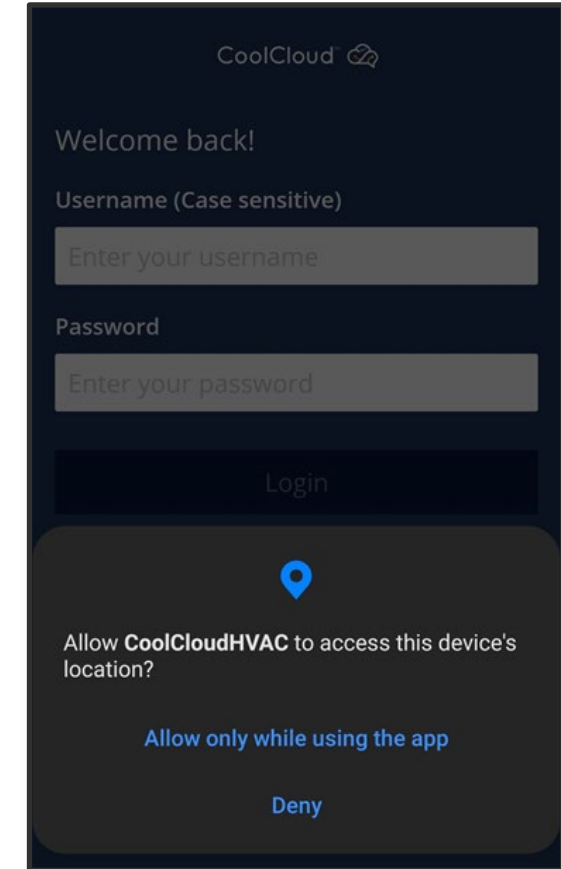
CoolCloud™

Welcome back!

Username (Case sensitive)

Enter your username

Password

Enter your password

Login

Allow **CoolCloudHVAC** to access this device's location?

Allow only while using the app

Deny